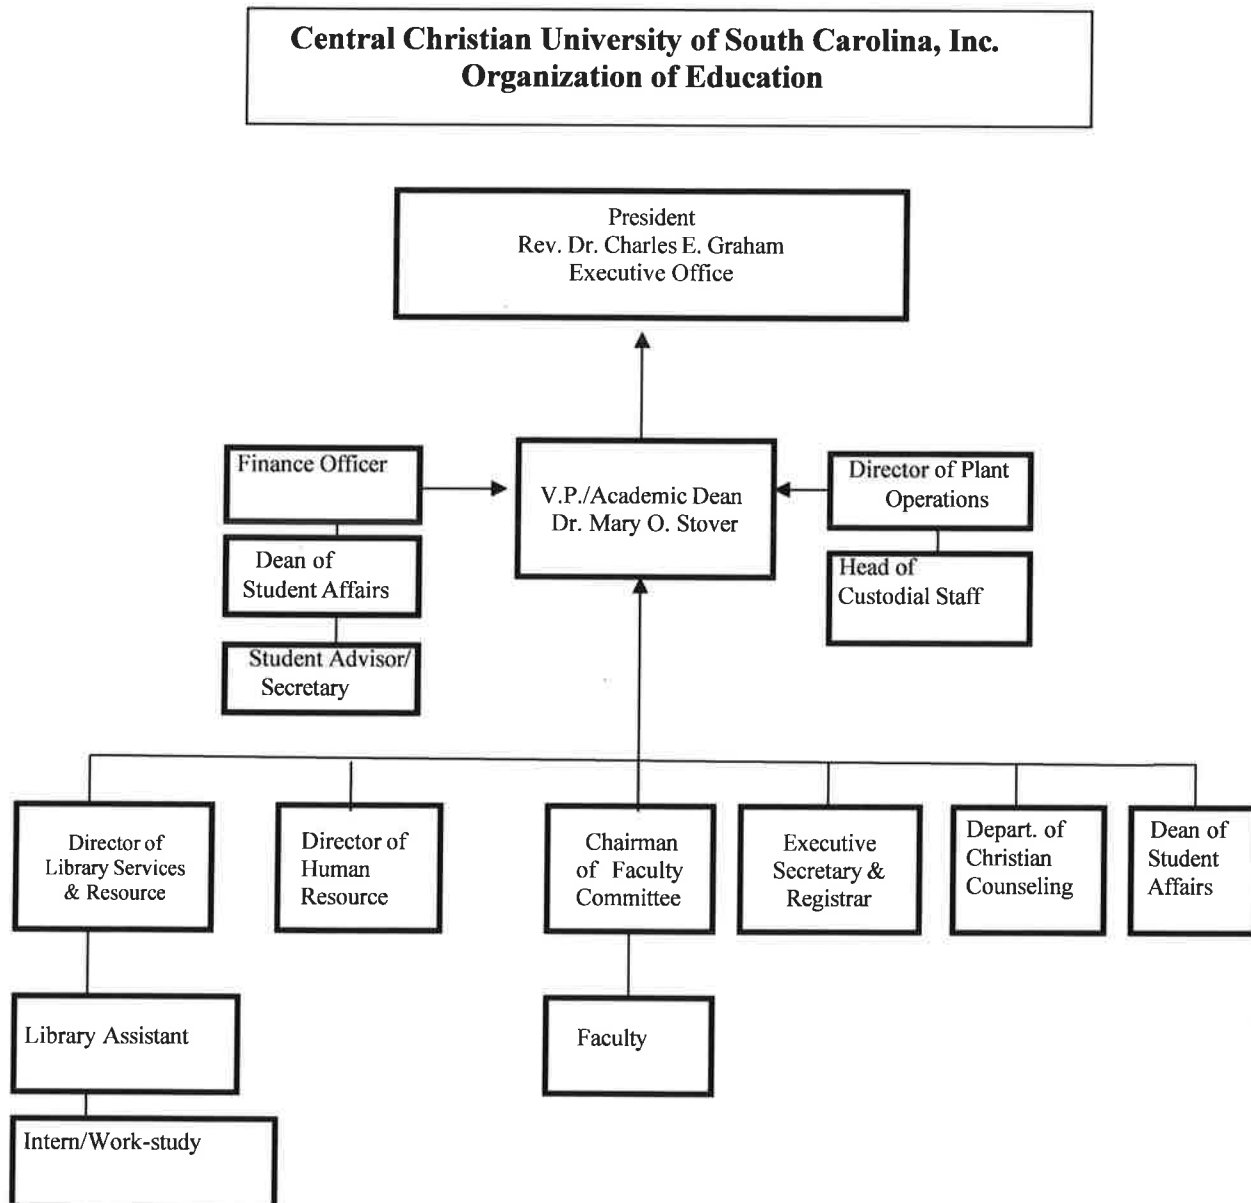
Central Christian University of South Carolina, Inc.
Organization of Education

President
Rev. Dr. Charles E. Graham
Executive Office

Finance Officer

Dean of Student Affairs

Student Advisor/ Secretary

V.P./Academic Dean
Dr. Mary O. Stover

Director of Plant Operations

Head of Custodial Staff

Director of Library Services & Resource

Library Assistant

Intern/Work-study

Director of Human Resource

Chairman of Faculty Committee

Faculty

Executive Secretary & Registrar

Depart. of Christian Counseling

Dean of Student Affairs